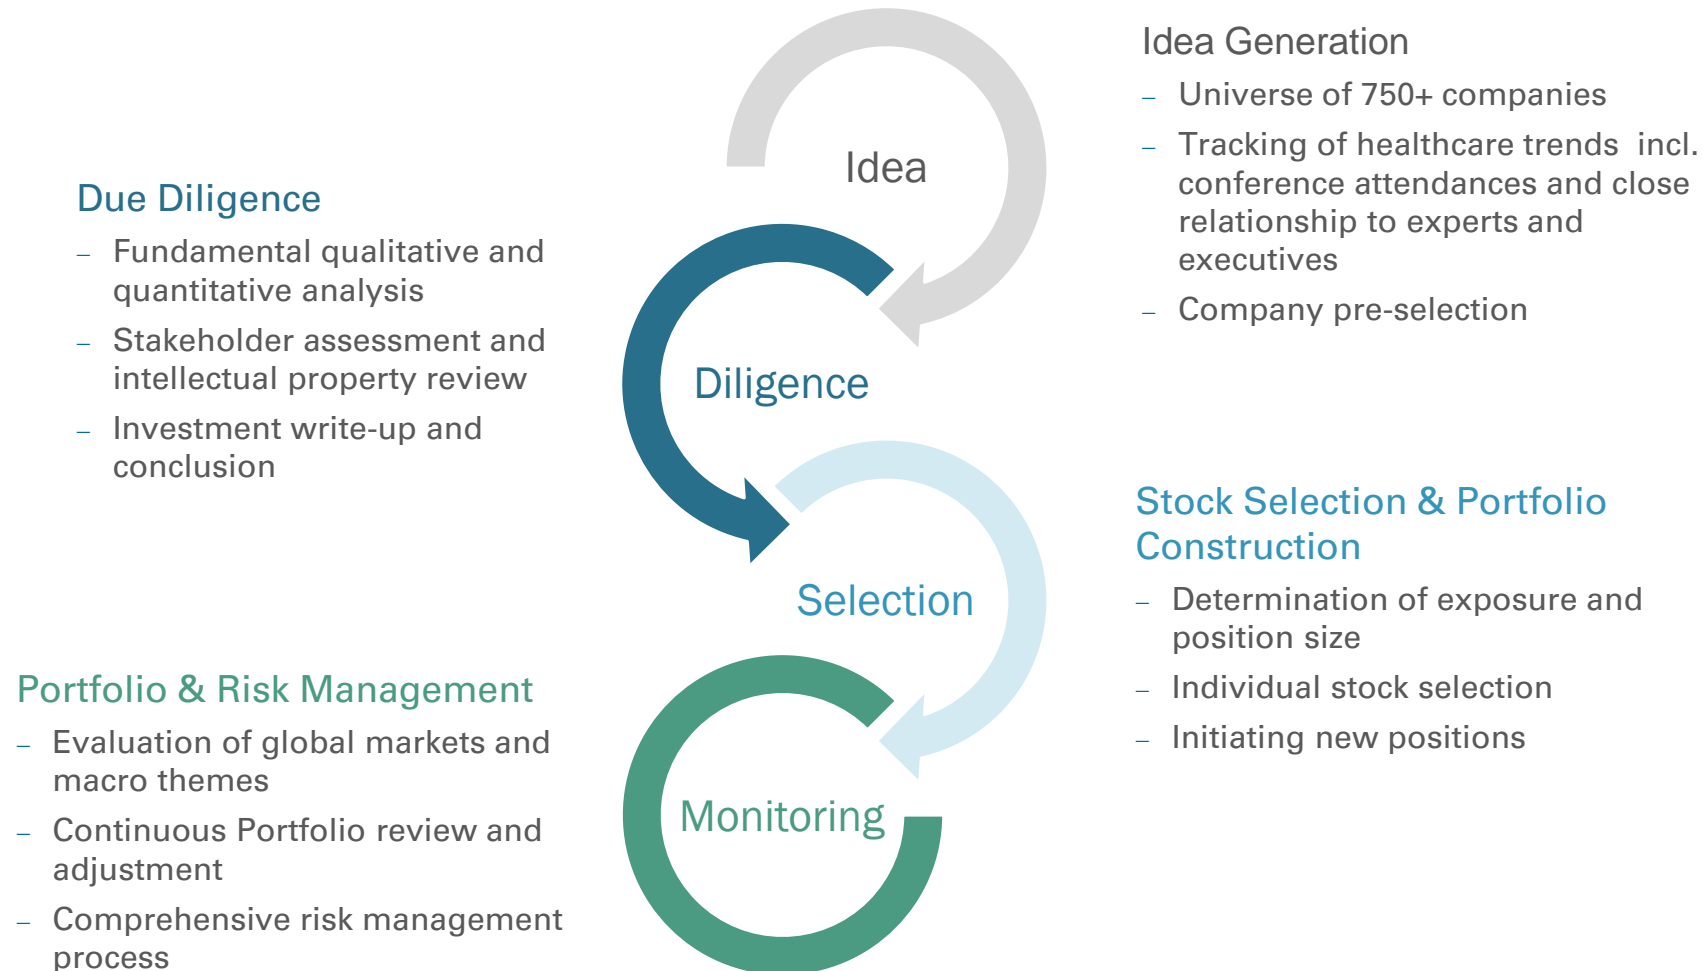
Idea Generation

– Universe of 750+ companies

– Tracking of healthcare trends incl. conference attendances and close relationship to experts and executives

– Company pre-selection

Idea

Due Diligence

– Fundamental qualitative and quantitative analysis

– Stakeholder assessment and intellectual property review

– Investment write-up and conclusion

Diligence

Stock Selection & Portfolio Construction

– Determination of exposure and position size

– Individual stock selection

– Initiating new positions

Selection

Portfolio & Risk Management

– Evaluation of global markets and macro themes

– Continuous Portfolio review and adjustment

– Comprehensive risk management process

Monitoring